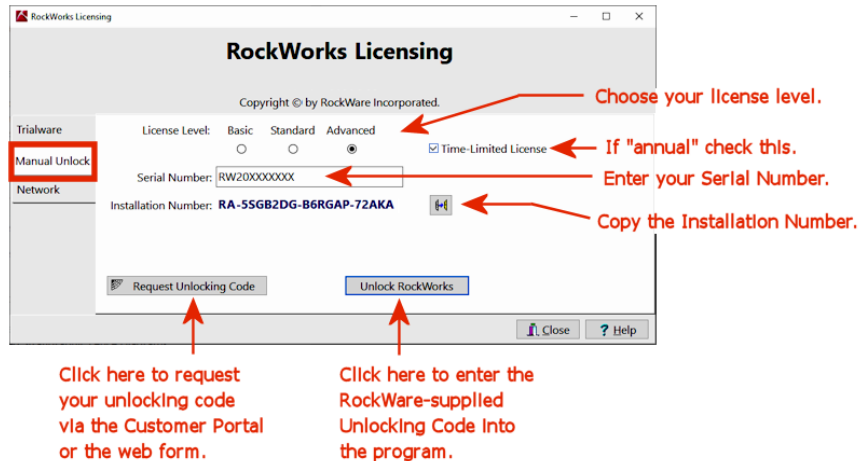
RockWorks Licensing

RockWorks Licensing

Copyright © by RockWare Incorporated.

Trialware

Manual Unlock

Network

License Level: Basic Standard Advanced

Time-Limited License

Serial Number: RW20XXXXXXX

Installation Number: RA-5SGB2DG-B6RGAP-72AKA

Request Unlocking Code

Unlock RockWorks

Close

? Help

Choose your license level.

If "annual" check this.

Enter your Serial Number.

Copy the Installation Number.

Click here to request your unlocking code via the Customer Portal or the web form.

Click here to enter the RockWare-supplied Unlocking Code into the program.